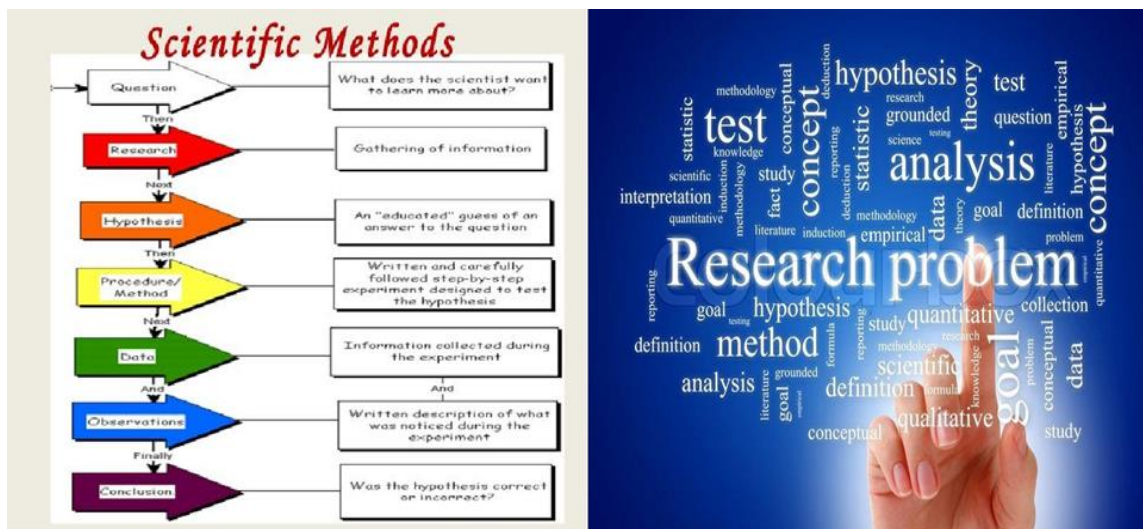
Scientific Methods

Question — What does the scientist want to learn more about?

Then

Research — Gathering of information

Next

Hypothesis — An "educated" guess of an answer to the question

Then

Procedure/ Method — Written and carefully followed step-by-step experiment designed to test the hypothesis

Next

Data — Information collected during the experiment

And

And

Observations — Written description of what was noticed during the experiment

Finally

Conclusion — Was the hypothesis correct or incorrect?

methodology deduction hypothesis test conceptual research grounded theory question empirical statistic test concept science testing hypothesis knowledge reporting statistic analysis literature concept scientific induction study interpretation methodology fact deduction goal definition quantitative methodology data theory literature induction empirical problem Research problem quantitative reporting goal testing hypothesis study quantitative collection definition method formula reporting methodology research conceptual data scientific goal analysis literature grounded definition formula knowledge problem conceptual goal conceptual qualitative study